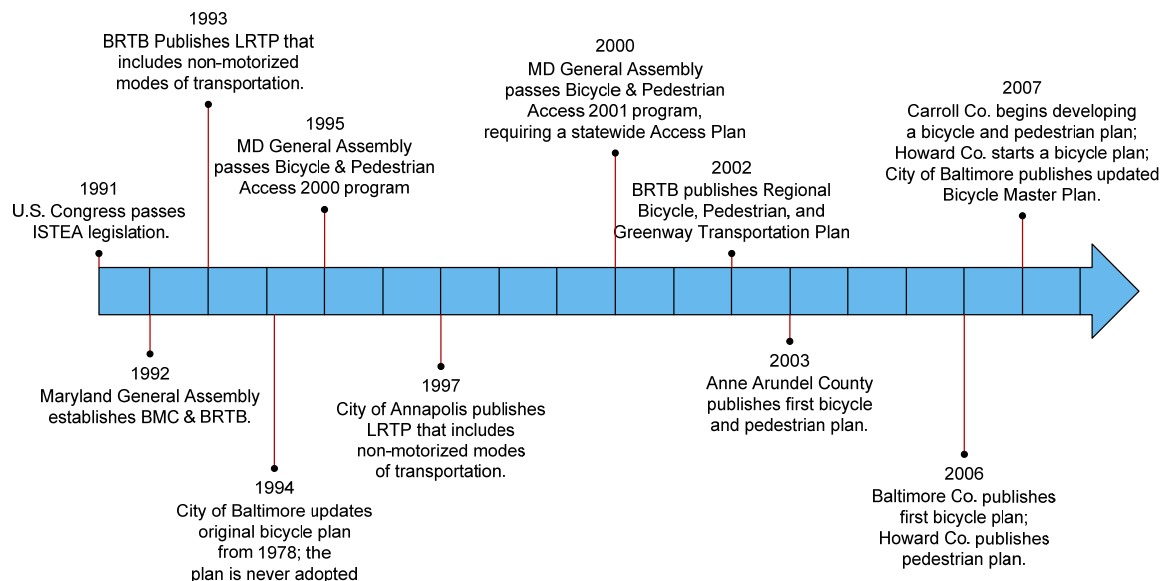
1993
BRTB Publishes LRTP that includes non-motorized modes of transportation.

2000
MD General Assembly passes Bicycle & Pedestrian Access 2001 program, requiring a statewide Access Plan

2007
Carroll Co. begins developing a bicycle and pedestrian plan; Howard Co. starts a bicycle plan; City of Baltimore publishes updated Bicycle Master Plan.

1995
MD General Assembly passes Bicycle & Pedestrian Access 2000 program

1991
U.S. Congress passes ISTEA legislation.

2002
BRTB publishes Regional Bicycle, Pedestrian, and Greenway Transportation Plan

1992
Maryland General Assembly establishes BMC & BRTB.

1997
City of Annapolis publishes LRTP that includes non-motorized modes of transportation.

2003
Anne Arundel County publishes first bicycle and pedestrian plan.

1994
City of Baltimore updates original bicycle plan from 1978; the plan is never adopted

2006
Baltimore Co. publishes first bicycle plan; Howard Co. publishes pedestrian plan.